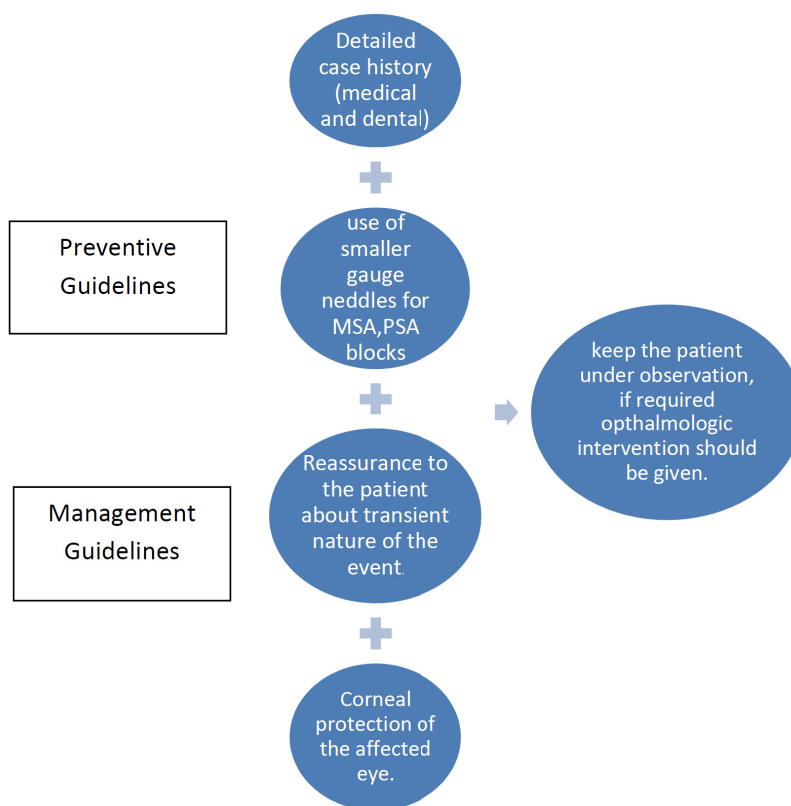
Detailed case history (medical and dental)

Preventive Guidelines

use of smaller gauge neddles for MSA,PSA blocks

keep the patient under observation, if required opthalmologic intervention should be given.

Management Guidelines

Reassurance to the patient about transient nature of the event.

Corneal protection of the affected eye.